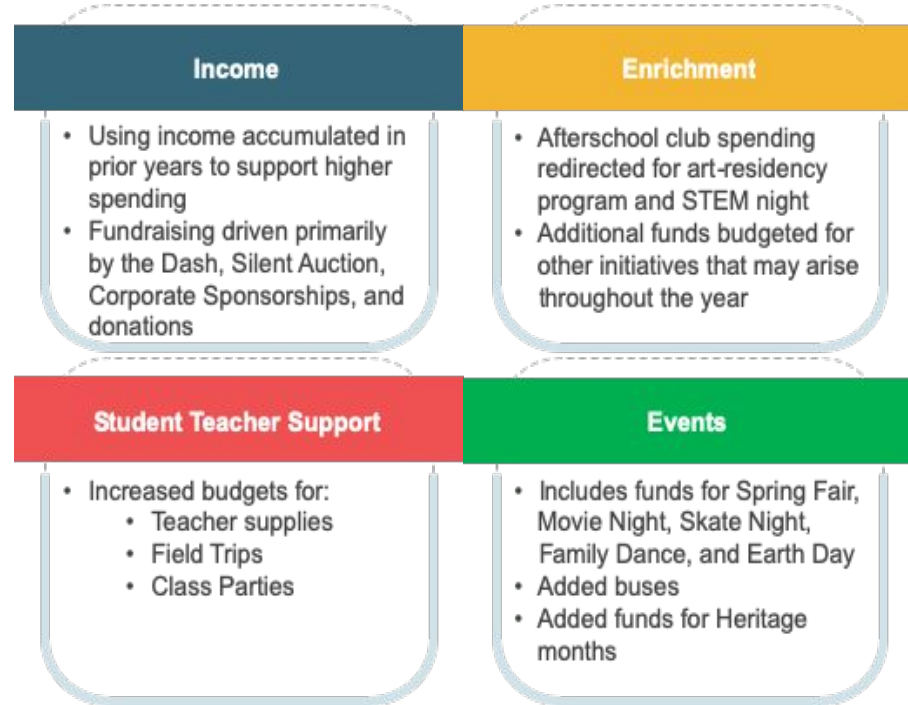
Income

- Using income accumulated in prior years to support higher spending
- Fundraising driven primarily by the Dash, Silent Auction, Corporate Sponsorships, and donations

Enrichment

- Afterschool club spending redirected for art-residency program and STEM night
- Additional funds budgeted for other initiatives that may arise throughout the year

Student Teacher Support

- Increased budgets for:
  - Teacher supplies
  - Field Trips
  - Class Parties

Events

- Includes funds for Spring Fair, Movie Night, Skate Night, Family Dance, and Earth Day
- Added buses
- Added funds for Heritage months